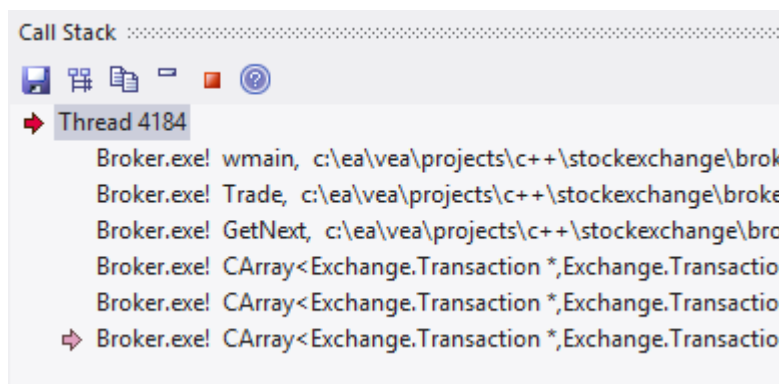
Call Stack

Thread 4184

Broker.exe! wmain, c:\ea\vea\projects\c++\stockexchange\brok

Broker.exe! Trade, c:\ea\vea\projects\c++\stockexchange\broke

Broker.exe! GetNext, c:\ea\vea\projects\c++\stockexchange\bro

Broker.exe! CArray<Exchange.Transaction *,Exchange.Transactio

Broker.exe! CArray<Exchange.Transaction *,Exchange.Transactio

Broker.exe! CArray<Exchange.Transaction *,Exchange.Transactio